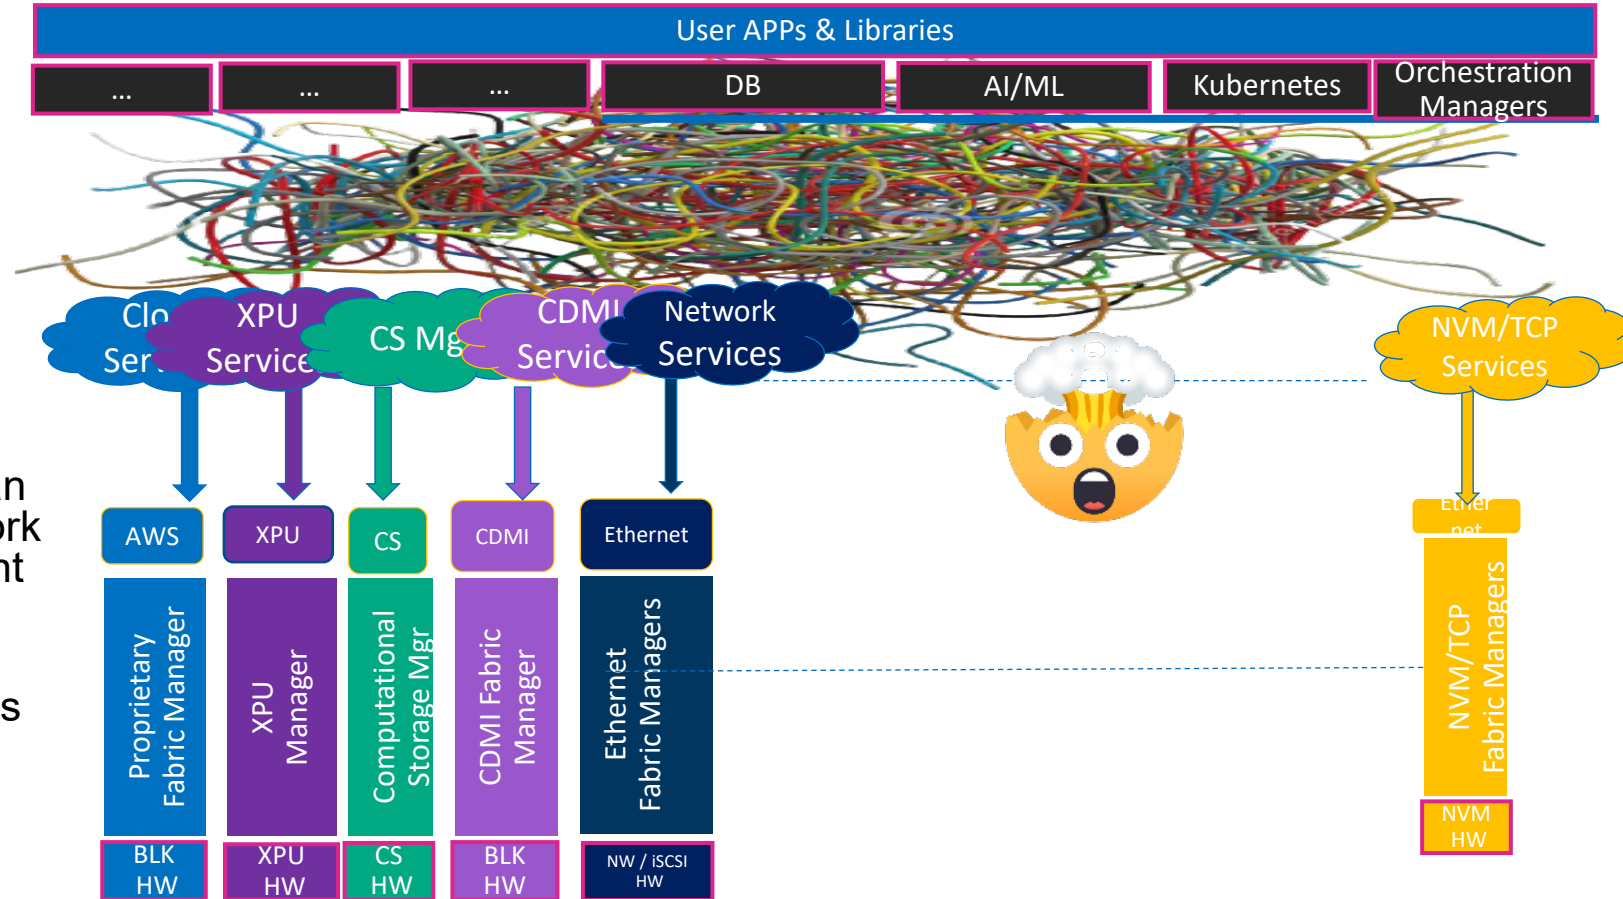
User APPs & Libraries

...

...

...

DB

AI/ML

Kubernetes

Orchestration Managers

Clo Ser

XPU Service

CS Mg

CDMI Servic

Network Services

NVM/TCP Services

n
rk
nt

s

AWS

XPU

CS

CDMI

Ethernet

Ether net

Proprietary Fabric Manager

XPU Manager

Computational Storage Mgr

CDMI Fabric Manager

Ethernet Fabric Managers

NVM/TCP Fabric Managers

BLK HW

XPU HW

CS HW

BLK HW

NW / iSCSI HW

NVM HW